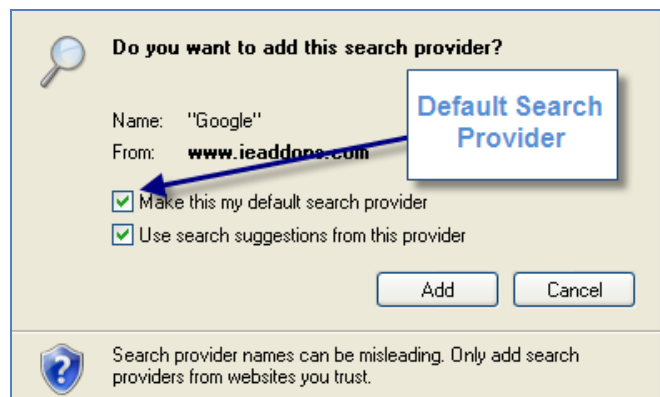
Do you want to add this search provider?

Name: "Google"

From: www.ieaddons.com

Default Search Provider

Make this my default search provider

Use search suggestions from this provider

Add

Cancel

Search provider names can be misleading. Only add search providers from websites you trust.